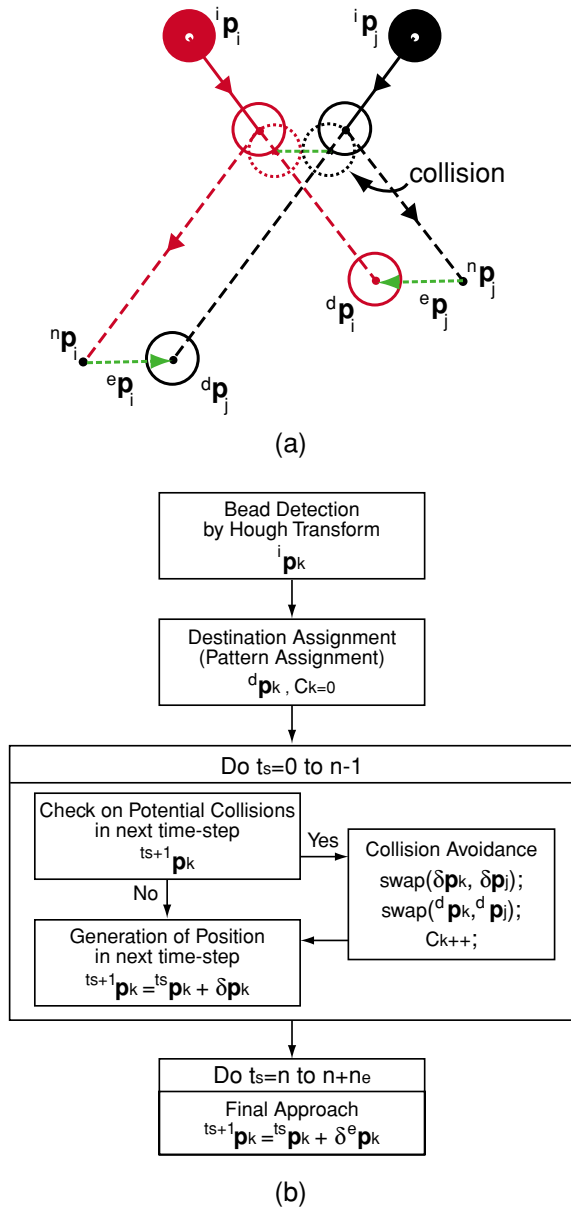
${}^{i}\mathbf{p}_i$

${}^{i}\mathbf{p}_j$

collision

${}^{n}\mathbf{p}_j$

${}^{d}\mathbf{p}_i$

${}^{e}\mathbf{p}_j$

${}^{n}\mathbf{p}_i$

${}^{e}\mathbf{p}_i$

${}^{d}\mathbf{p}_j$

(a)

Bead Detection by Hough Transform
${}^{i}\mathbf{p}_k$

Destination Assignment (Pattern Assignment)
${}^{d}\mathbf{p}_k$ , $C_{k=0}$

Do $t_s$=0 to n-1

Check on Potential Collisions in next time-step
${}^{t_s+1}\mathbf{p}_k$

Yes

Collision Avoidance
swap($\delta\mathbf{p}_k$, $\delta\mathbf{p}_j$);
swap(${}^{d}\mathbf{p}_k$,${}^{d}\mathbf{p}_j$);
$C_{k++}$;

No

Generation of Position in next time-step
${}^{t_s+1}\mathbf{p}_k = {}^{t_s}\mathbf{p}_k + \delta\mathbf{p}_k$

Do $t_s$=n to n+$n_e$

Final Approach
${}^{t_s+1}\mathbf{p}_k = {}^{t_s}\mathbf{p}_k + \delta^{e}\mathbf{p}_k$

(b)